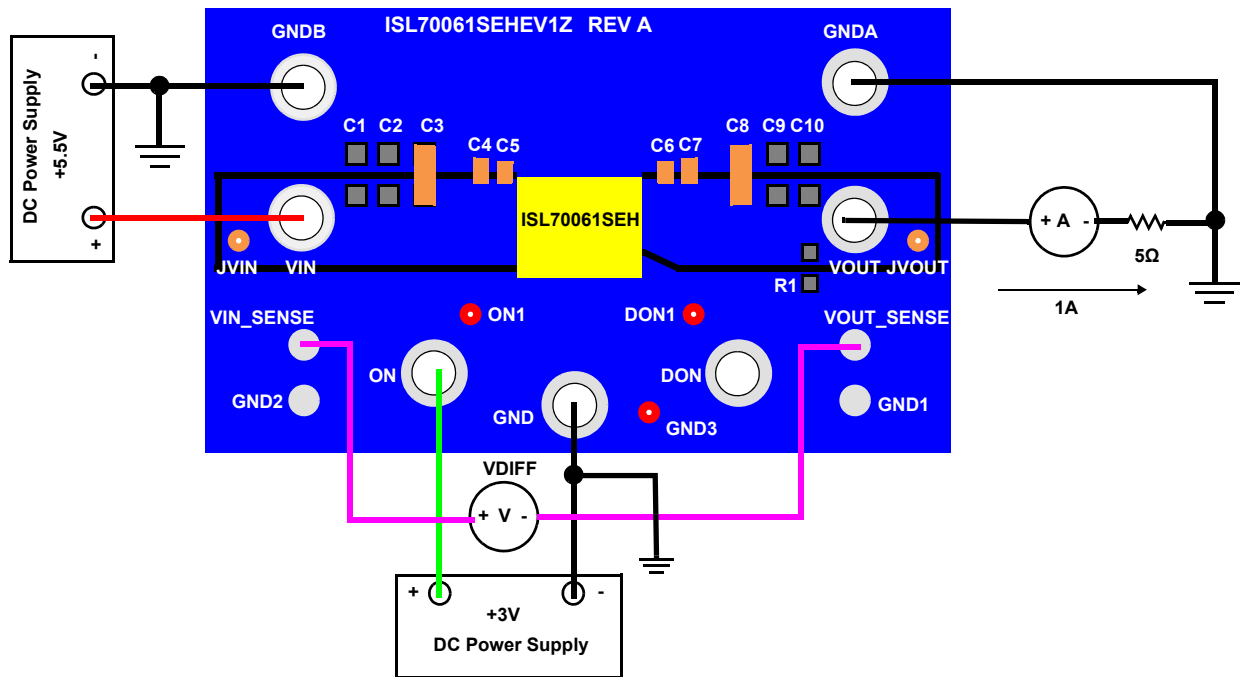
DC Power Supply
+5.5V
-
+

ISL70061SEHEV1Z REV A

GNDB
GNDA
C1 C2 C3
C4 C5
C6 C7
C8 C9 C10
ISL70061SEH
JVIN VIN
VOUT JVOUT
R1
+ A -
5Ω
1A
VIN_SENSE
ON1
DON1
VOUT_SENSE
ON
DON
GND2
GND
GND3
GND1
VDIFF
+ V -

+
+3V
-
DC Power Supply